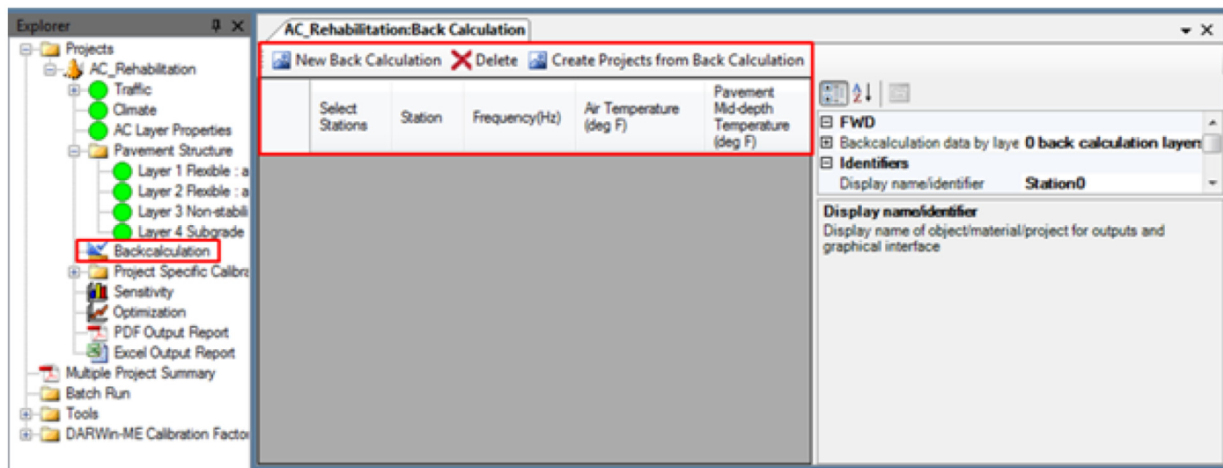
Explorer

Projects
AC_Rehabilitation
Traffic
Climate
AC Layer Properties
Pavement Structure
Layer 1 Flexible : a
Layer 2 Flexible : a
Layer 3 Non-stabili
Layer 4 Subgrade
Backcalculation
Project Specific Calibra
Sensitivity
Optimization
PDF Output Report
Excel Output Report
Multiple Project Summary
Batch Run
Tools
DARWin-ME Calibration Factor

AC_Rehabilitation:Back Calculation

New Back Calculation Delete Create Projects from Back Calculation

| | Select Stations | Station | Frequency(Hz) | Air Temperature (deg F) | Pavement Mid-depth Temperature (deg F) |
|---|---|---|---|---|---|

FWD
Backcalculation data by laye 0 back calculation layer
Identifiers
Display name/identifier Station0

Display name/identifier
Display name of object/material/project for outputs and graphical interface